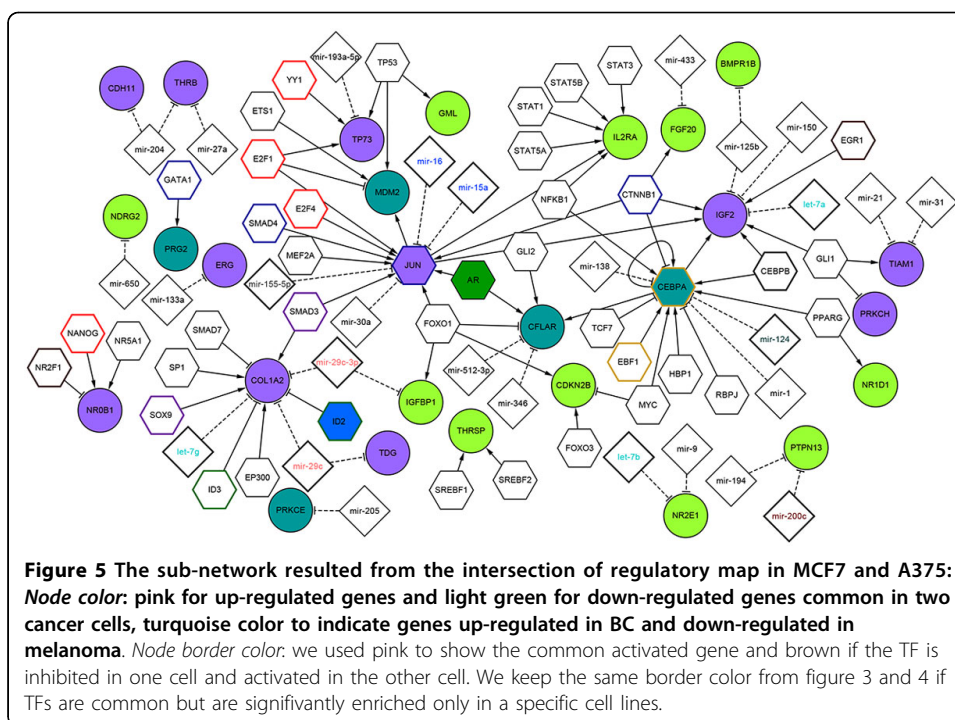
CDH11
THRB
mir-204
mir-27a
YY1
mir-193a-5p
TP53
ETS1
TP73
GML
E2F1
MDM2
mir-16
mir-15a
GATA1
SMAD4
E2F4
NDRG2
PRG2
MEF2A
mir-650
ERG
mir-133a
mir-155-5p
JUN
SMAD3
mir-30a
NANOG
NR5A1
SMAD7
NR2F1
SP1
COL1A2
mir-29c-3p
NR0B1
SOX9
ID2
let-7g
mir-29c
TDG
ID3
EP300
PRKCE
mir-205
STAT5B
STAT3
mir-433
BMPR1B
STAT1
IL2RA
FGF20
STAT5A
NFKB1
CTNNB1
mir-150
EGR1
mir-125b
IGF2
let-7a
mir-21
mir-31
GLI2
AR
mir-138
CEBPA
CEBPB
GLI1
TIAM1
FOXO1
CFLAR
TCF7
PPARG
PRKCH
mir-124
mir-512-3p
EBF1
IGFBP1
mir-346
CDKN2B
HBP1
RBPJ
mir-1
NR1D1
MYC
THRSP
FOXO3
SREBF1
SREBF2
let-7b
mir-9
mir-194
PTPN13
NR2E1
mir-200c

**Figure 5 The sub-network resulted from the intersection of regulatory map in MCF7 and A375: *Node color*: pink for up-regulated genes and light green for down-regulated genes common in two cancer cells, turquoise color to indicate genes up-regulated in BC and down-regulated in melanoma**. *Node border color*: we used pink to show the common activated gene and brown if the TF is inhibited in one cell and activated in the other cell. We keep the same border color from figure 3 and 4 if TFs are common but are signifivantly enriched only in a specific cell lines.